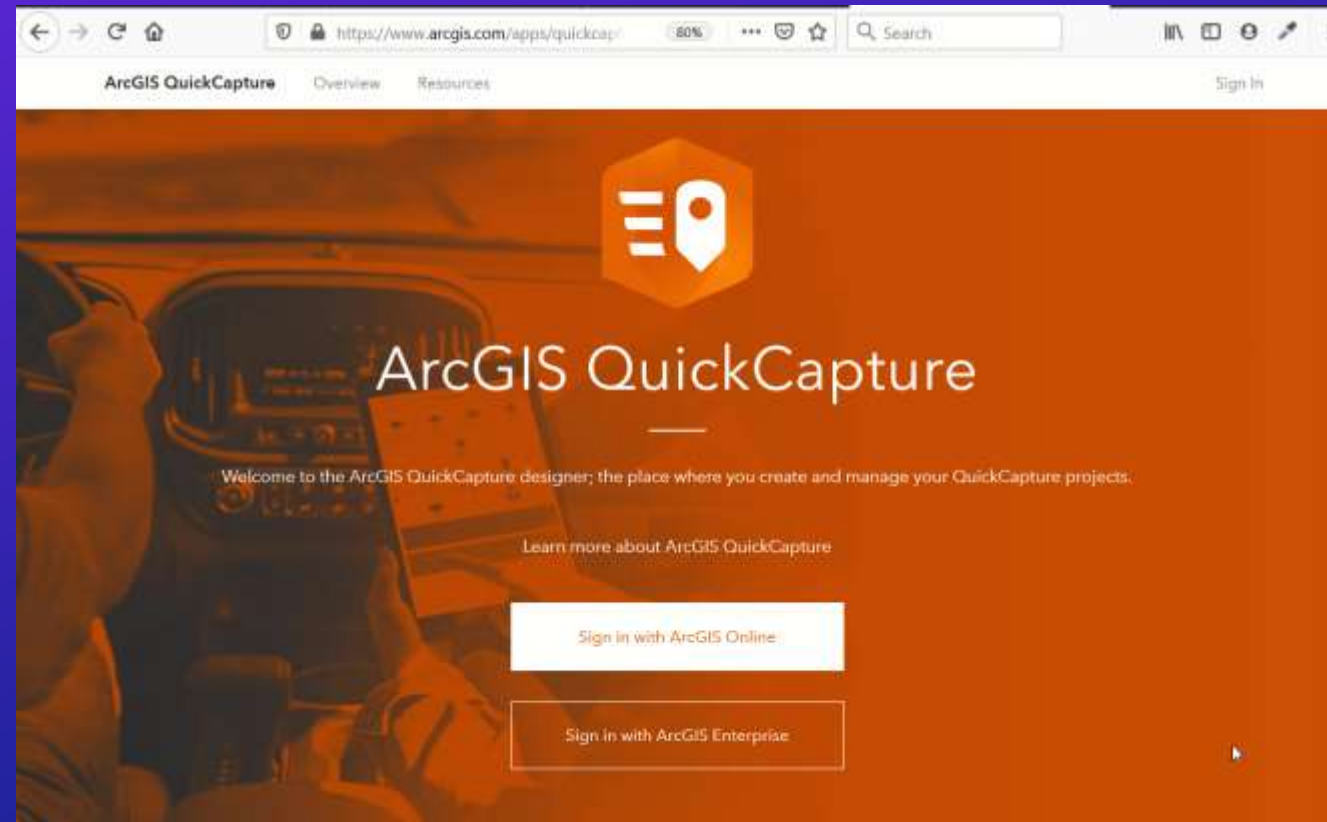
https://www.arcgis.com/apps/quickcap/ 80% ··· Search

ArcGIS QuickCapture Overview Resources Sign In

ArcGIS QuickCapture

Welcome to the ArcGIS QuickCapture designer; the place where you create and manage your QuickCapture projects.

Learn more about ArcGIS QuickCapture

Sign in with ArcGIS Online

Sign in with ArcGIS Enterprise